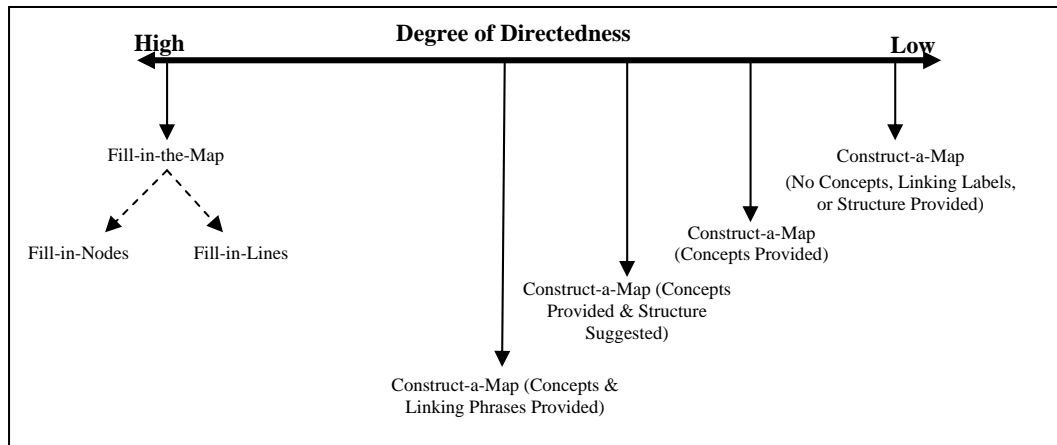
High

Degree of Directedness

Low

Fill-in-the-Map

Fill-in-Nodes

Fill-in-Lines

Construct-a-Map (Concepts & Linking Phrases Provided)

Construct-a-Map (Concepts Provided & Structure Suggested)

Construct-a-Map (Concepts Provided)

Construct-a-Map (No Concepts, Linking Labels, or Structure Provided)